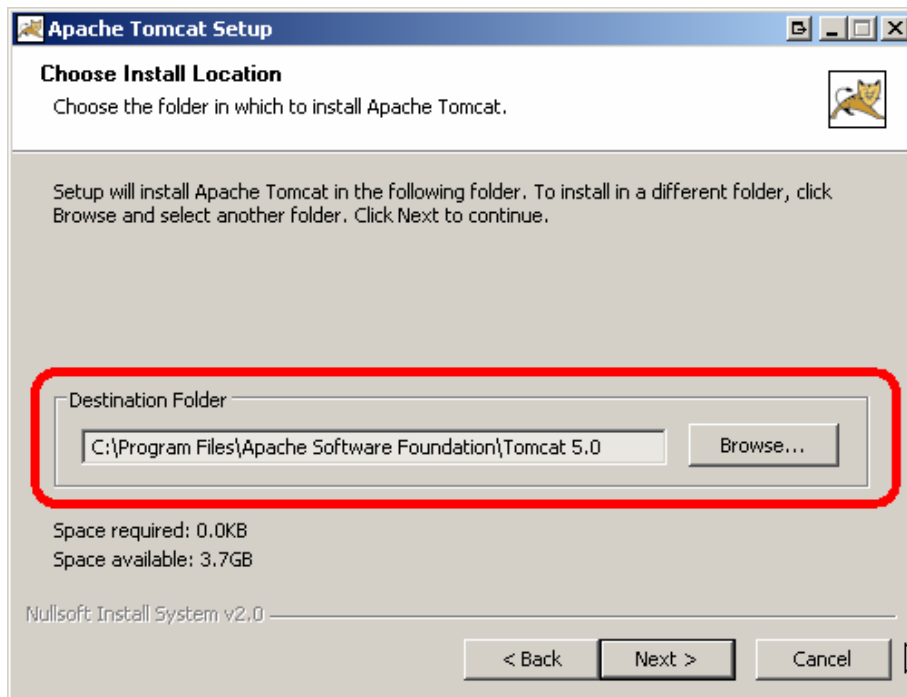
Apache Tomcat Setup

Choose Install Location

Choose the folder in which to install Apache Tomcat.

Setup will install Apache Tomcat in the following folder. To install in a different folder, click Browse and select another folder. Click Next to continue.

Destination Folder

C:\Program Files\Apache Software Foundation\Tomcat 5.0

Browse...

Space required: 0.0KB

Space available: 3.7GB

Nullsoft Install System v2.0

< Back

Next >

Cancel